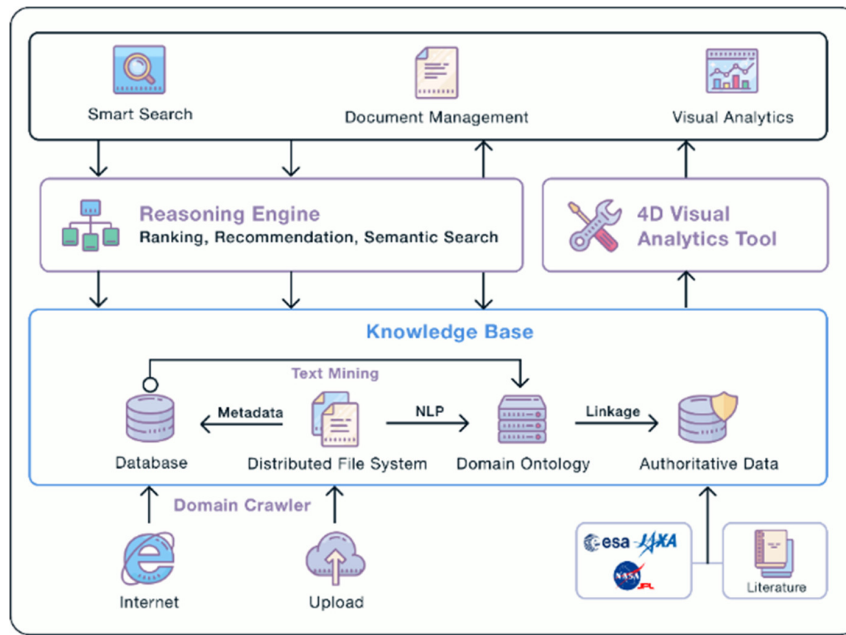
Smart Search

Document Management

Visual Analytics

Reasoning Engine
Ranking, Recommendation, Semantic Search

4D Visual Analytics Tool

Knowledge Base

Text Mining

Metadata

NLP

Linkage

Database

Distributed File System

Domain Ontology

Authoritative Data

Domain Crawler

Internet

Upload

esa JAXA

NASA JPL

Literature